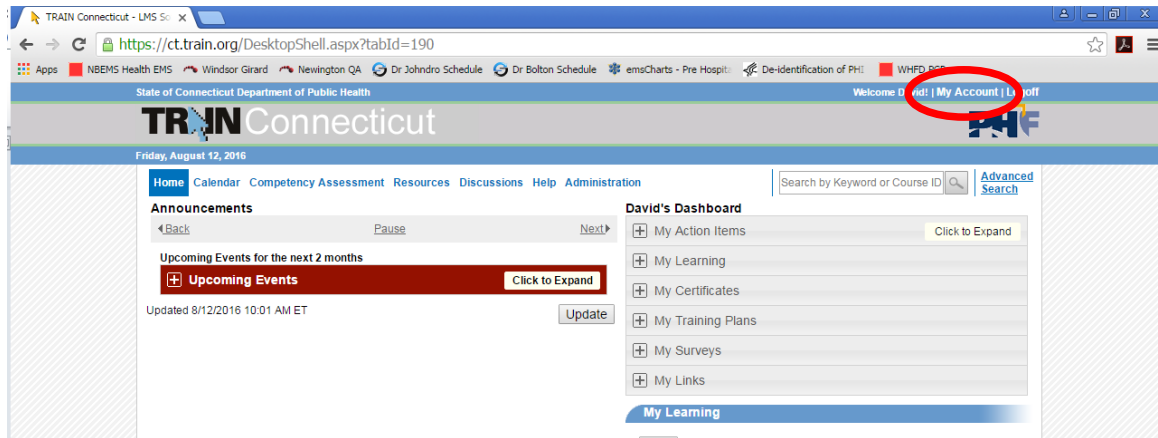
TRAIN Connecticut - LMS Sc ×

https://ct.train.org/DesktopShell.aspx?tabId=190

Apps NBEMS Health EMS Windsor Girard Newington QA Dr Johndro Schedule Dr Bolton Schedule emsCharts - Pre Hospit: De-identification of PHI WHFD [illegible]

State of Connecticut Department of Public Health

Welcome D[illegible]vid! | My Account | L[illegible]off

TRAIN Connecticut

Friday, August 12, 2016

Home Calendar Competency Assessment Resources Discussions Help Administration

Search by Keyword or Course ID

Advanced Search

Announcements

Back Pause Next

Upcoming Events for the next 2 months

Upcoming Events Click to Expand

Updated 8/12/2016 10:01 AM ET

Update

David's Dashboard

My Action Items Click to Expand

My Learning

My Certificates

My Training Plans

My Surveys

My Links

My Learning